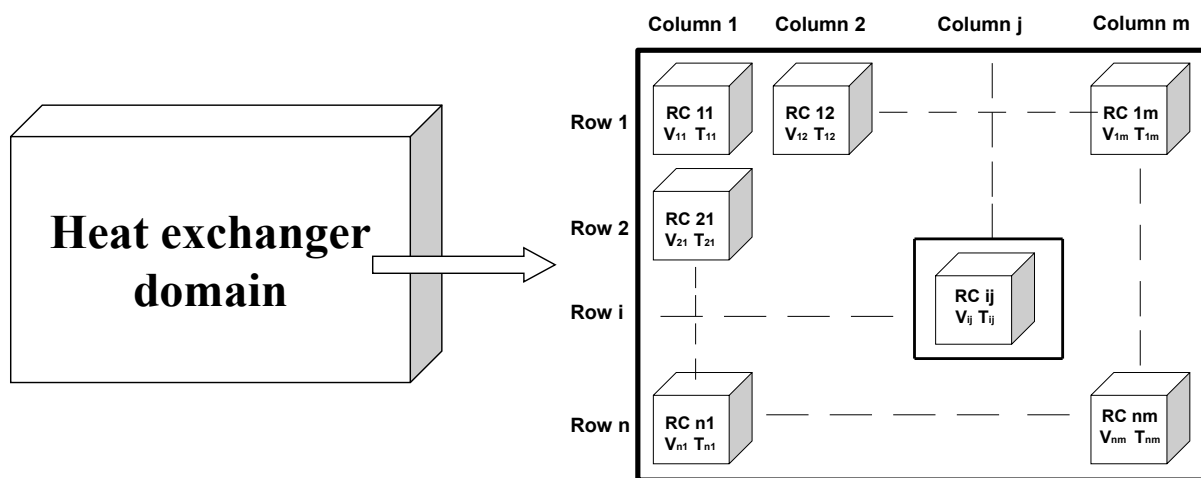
Heat exchanger domain

Column 1 Column 2 Column j Column m

Row 1

RC 11
$V_{11}$ $T_{11}$

RC 12
$V_{12}$ $T_{12}$

RC 1m
$V_{1m}$ $T_{1m}$

Row 2

RC 21
$V_{21}$ $T_{21}$

Row i

RC ij
$V_{ij}$ $T_{ij}$

Row n

RC n1
$V_{n1}$ $T_{n1}$

RC nm
$V_{nm}$ $T_{nm}$